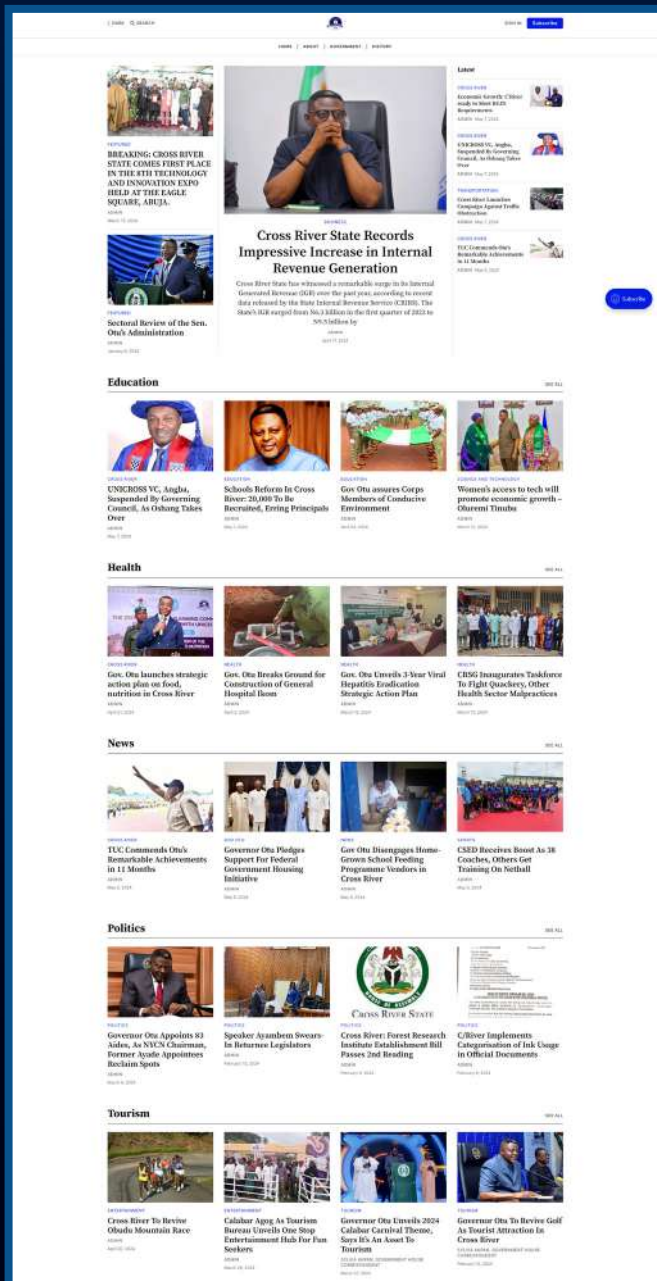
Subscribe

HOME | ABOUT | GOVERNMENT | HISTORY

FEATURED
BREAKING: CROSS RIVER STATE COMES FIRST PLACE IN THE 8TH TECHNOLOGY AND INNOVATION EXPO HELD AT THE EAGLE SQUARE, ABUJA.
ADMIN

FEATURED
Sectoral Review of the Sen. Otu's Administration
ADMIN

BUSINESS
Cross River State Records Impressive Increase in Internal Revenue Generation

Cross River State has witnessed a remarkable surge in its Internal Generated Revenue (IGR) over the past year, according to recent data released by the State Internal Revenue Service (CRIRS). The State's IGR surged from N6.3 billion in the first quarter of 2023 to N9.9 billion by

ADMIN

Latest

CROSS RIVER
Economic Growth: Cities ready to Meet ECOS Requirements

CROSS RIVER
UNICROSS VC, Angba, Suspended By Governing Council, As Oshang Takes Over

TRANSPORTATION
Cross River Launches Campaign Against Traffic Obstruction

CROSS RIVER
TUC Commends Otu's Remarkable Achievements in 11 Months

Subscribe

Education
SEE ALL

CROSS RIVER
UNICROSS VC, Angba, Suspended By Governing Council, As Oshang Takes Over
ADMIN

EDUCATION
Schools Reform In Cross River: 20,000 To Be Recruited, Erring Principals
ADMIN

EDUCATION
Gov Otu assures Corps Members of Conducive Environment
ADMIN

SCIENCE AND TECHNOLOGY
Women's access to tech will promote economic growth – Oluremi Tinubu
ADMIN

Health
SEE ALL

CROSS RIVER
Gov. Otu launches strategic action plan on food, nutrition in Cross River
ADMIN

HEALTH
Gov. Otu Breaks Ground for Construction of General Hospital Ikom
ADMIN

HEALTH
Gov. Otu Unveils 3-Year Viral Hepatitis Eradication Strategic Action Plan
ADMIN

HEALTH
CRSG Inaugurates Taskforce To Fight Quackery, Other Health Sector Malpractices
ADMIN

News
SEE ALL

CROSS RIVER
TUC Commends Otu's Remarkable Achievements in 11 Months
ADMIN

HOUSING
Governor Otu Pledges Support For Federal Government Housing Initiative
ADMIN

NEWS
Gov Otu Disengages Home-Grown School Feeding Programme Vendors in Cross River
ADMIN

SPORTS
CSED Receives Boost As 38 Coaches, Others Get Training On Netball
ADMIN

Politics
SEE ALL

POLITICS
Governor Otu Appoints 83 Aides, As NYCN Chairman, Former Ayade Appointees Reclaim Spots
ADMIN

POLITICS
Speaker Ayambem Swears-In Returnee Legislators
ADMIN

CROSS RIVER STATE
POLITICS
Cross River: Forest Research Institute Establishment Bill Passes 2nd Reading
ADMIN

POLITICS
C/River Implements Categorisation of Ink Usage in Official Documents
ADMIN

Tourism
SEE ALL

ENTERTAINMENT
Cross River To Revive Obudu Mountain Race
ADMIN

ENTERTAINMENT
Calabar Agog As Tourism Bureau Unveils One Stop Entertainment Hub For Fun Seekers
ADMIN

TOURISM
Governor Otu Unveils 2024 Calabar Carnival Theme, Says It's An Asset To Tourism

TOURISM
Governor Otu To Revive Golf As Tourist Attraction In Cross River